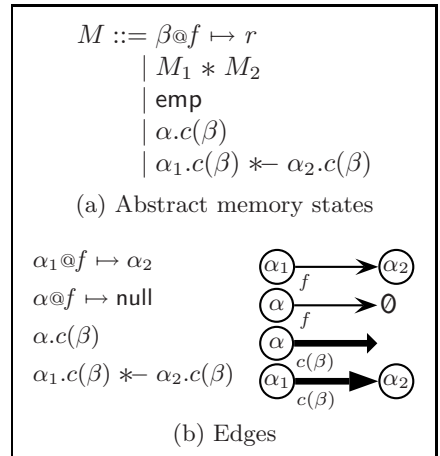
$M ::= \beta@f \mapsto r$
$\mid M_1 * M_2$
$\mid \mathsf{emp}$
$\mid \alpha.c(\beta)$
$\mid \alpha_1.c(\beta) \ast\!\!- \alpha_2.c(\beta)$

(a) Abstract memory states

$\alpha_1@f \mapsto \alpha_2$

$\alpha@f \mapsto \mathsf{null}$

$\alpha.c(\beta)$

$\alpha_1.c(\beta) \ast\!\!- \alpha_2.c(\beta)$

$\alpha_1$ $f$ $\alpha_2$

$\alpha$ $f$ $\emptyset$

$\alpha$ $c(\beta)$

$\alpha_1$ $c(\beta)$ $\alpha_2$

(b) Edges